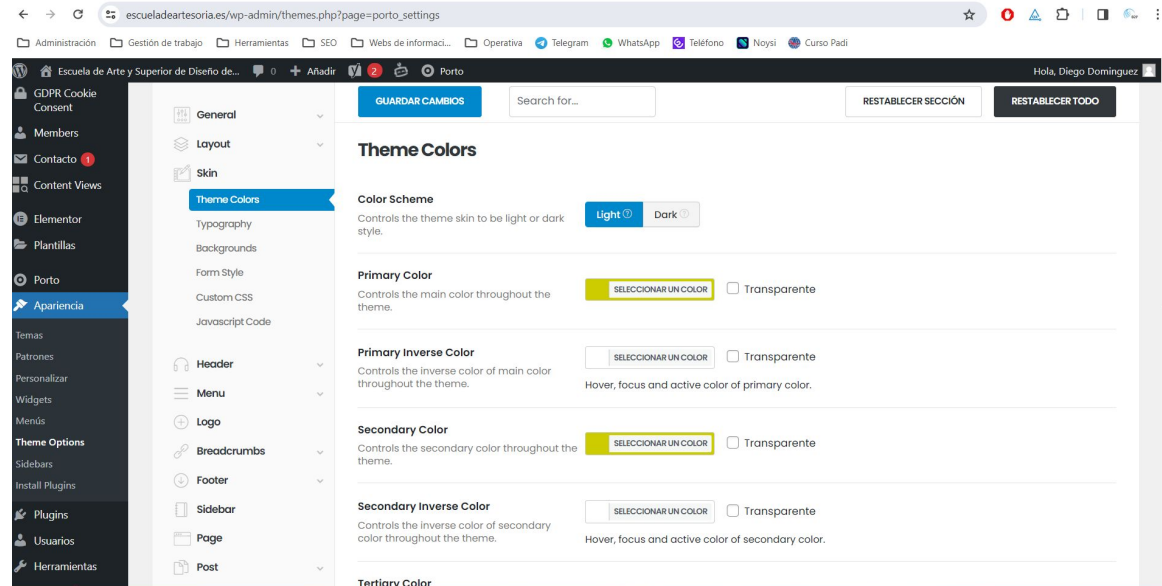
escueladeartesoria.es/wp-admin/themes.php?page=porto_settings

Administración Gestión de trabajo Herramientas SEO Webs de informaci... Operativa Telegram WhatsApp Teléfono Noysi Curso Padi

Escuela de Arte y Superior de Diseño de... 0 Añadir 2 Porto Hola, Diego Dominguez

GDPR Cookie Consent
Members
Contacto 1
Content Views
Elementor
Plantillas
Porto
Apariencia
Temas
Patrones
Personalizar
Widgets
Menús
Theme Options
Sidebars
Install Plugins
Plugins
Usuarios
Herramientas

General
Layout
Skin
Theme Colors
Typography
Backgrounds
Form Style
Custom CSS
Javascript Code
Header
Menu
Logo
Breadcrumbs
Footer
Sidebar
Page
Post

GUARDAR CAMBIOS Search for... RESTABLECER SECCIÓN RESTABLECER TODO

Theme Colors

Color Scheme
Controls the theme skin to be light or dark style.
Light Dark

Primary Color
Controls the main color throughout the theme.
SELECCIONAR UN COLOR Transparente

Primary Inverse Color
Controls the inverse color of main color throughout the theme.
SELECCIONAR UN COLOR Transparente
Hover, focus and active color of primary color.

Secondary Color
Controls the secondary color throughout the theme.
SELECCIONAR UN COLOR Transparente

Secondary Inverse Color
Controls the inverse color of secondary color throughout the theme.
SELECCIONAR UN COLOR Transparente
Hover, focus and active color of secondary color.

Tertiary Color